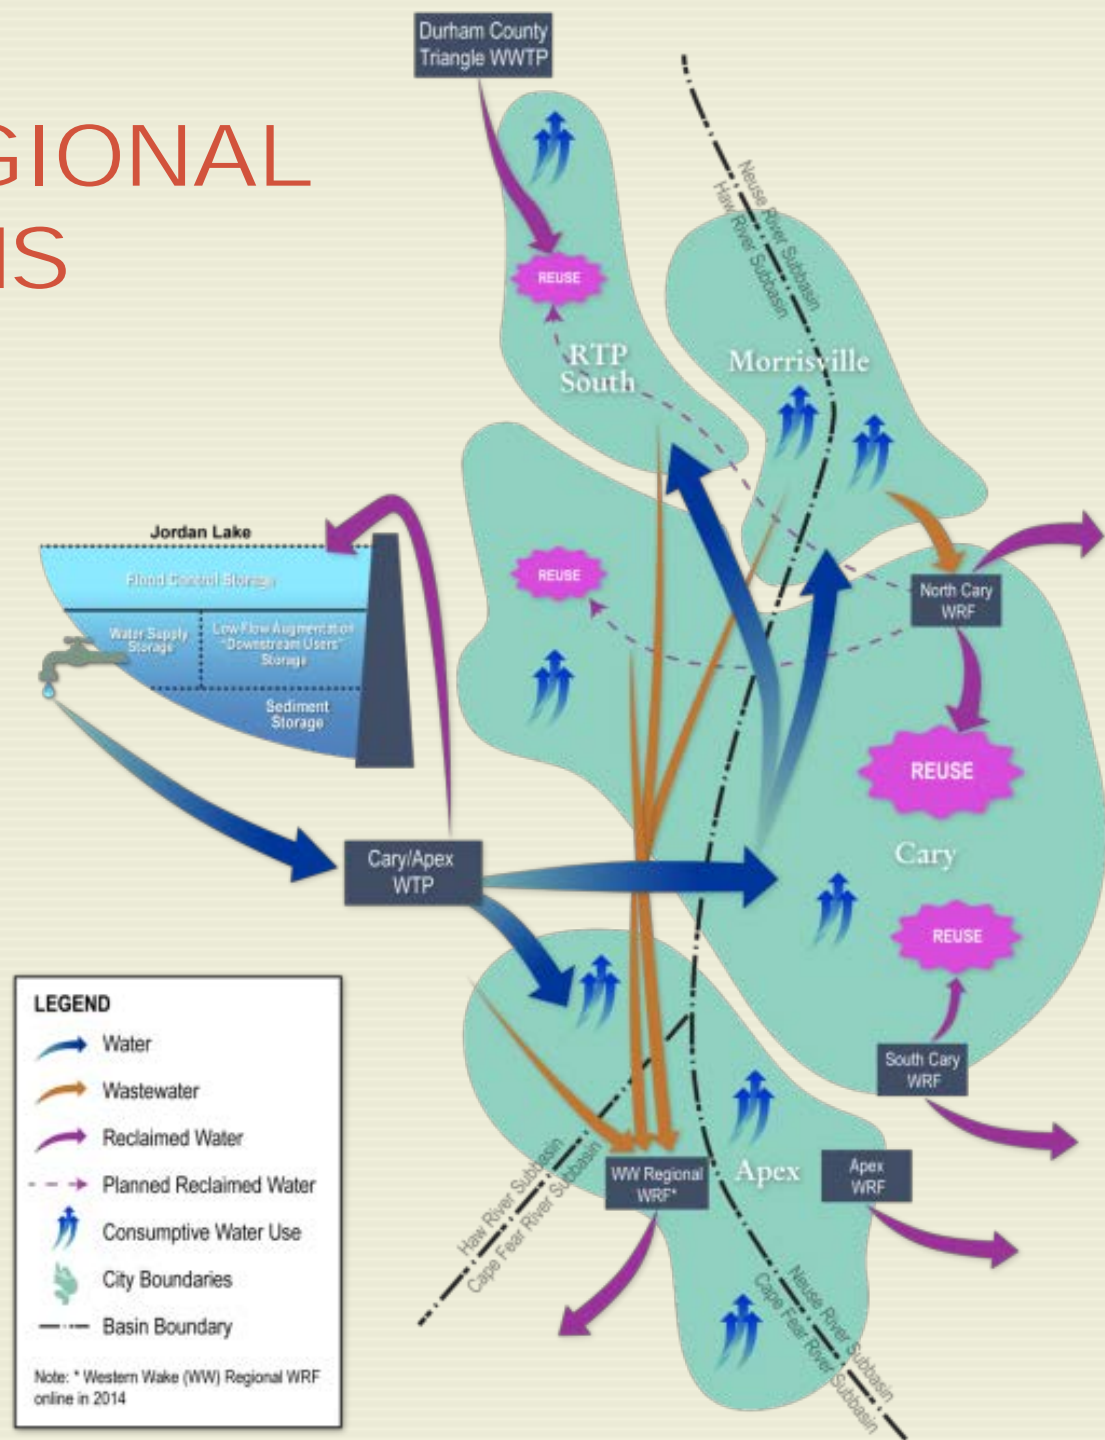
GIONAL
IS

Durham County Triangle WWTP

REUSE

RTP South

Neuse River Subbasin
Haw River Subbasin

Morrisville

Jordan Lake

Flood Control Storage

Water Supply Storage

Low Flow Augmentation "Downstream Users" Storage

Sediment Storage

REUSE

North Cary WRF

REUSE

Cary

Cary/Apex WTP

REUSE

South Cary WRF

Haw River Subbasin
Cape Fear River Subbasin

WW Regional WRF*

Apex

Apex WRF

Neuse River Subbasin
Cape Fear River Subbasin

LEGEND
Water
Wastewater
Reclaimed Water
Planned Reclaimed Water
Consumptive Water Use
City Boundaries
Basin Boundary

Note: * Western Wake (WW) Regional WRF online in 2014